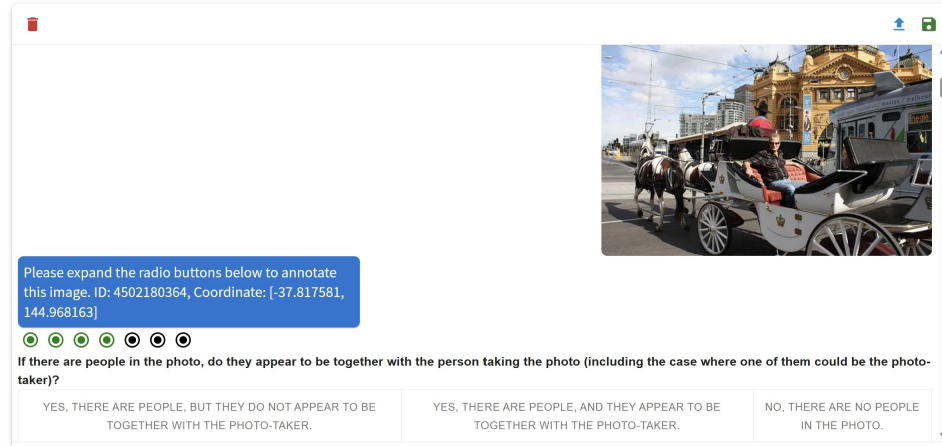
Please expand the radio buttons below to annotate this image. ID: 4502180364, Coordinate: [-37.817581, 144.968163]

If there are people in the photo, do they appear to be together with the person taking the photo (including the case where one of them could be the photo-taker)?

| YES, THERE ARE PEOPLE, BUT THEY DO NOT APPEAR TO BE TOGETHER WITH THE PHOTO-TAKER. | YES, THERE ARE PEOPLE, AND THEY APPEAR TO BE TOGETHER WITH THE PHOTO-TAKER. | NO, THERE ARE NO PEOPLE IN THE PHOTO. |
|---|---|---|